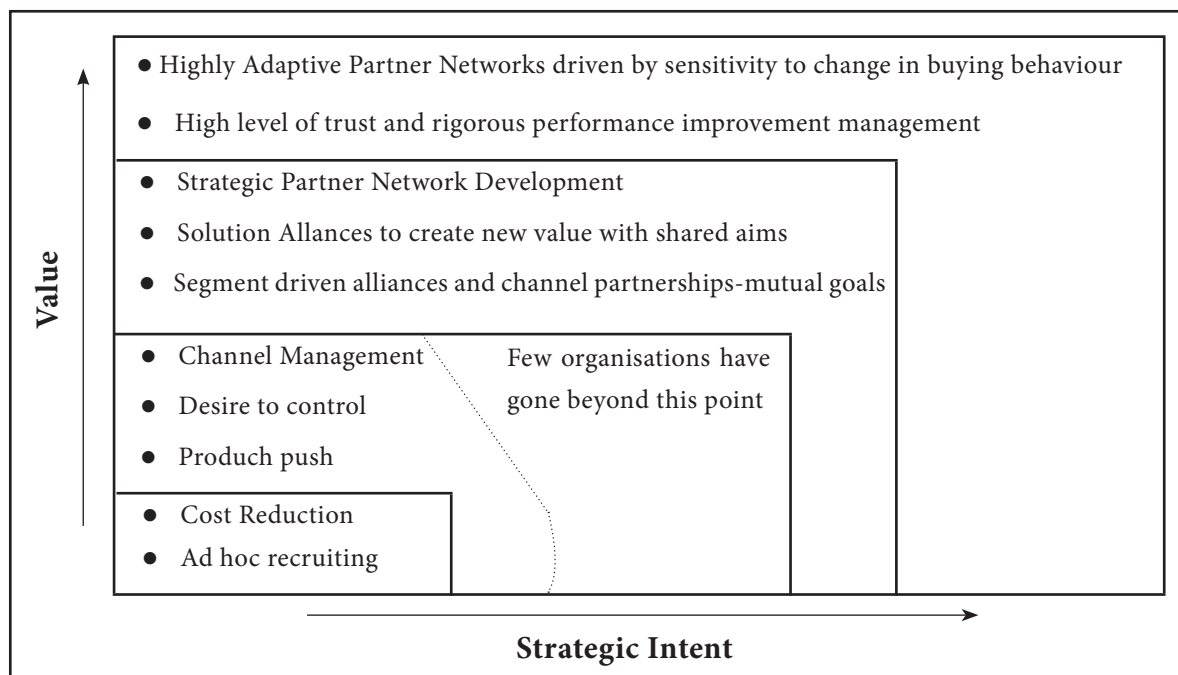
Value

● Highly Adaptive Partner Networks driven by sensitivity to change in buying behaviour

● High level of trust and rigorous performance improvement management

● Strategic Partner Network Development

● Solution Allances to create new value with shared aims

● Segment driven alliances and channel partnerships-mutual goals

● Channel Management

● Desire to control

● Produch push

Few organisations have gone beyond this point

● Cost Reduction

● Ad hoc recruiting

Strategic Intent